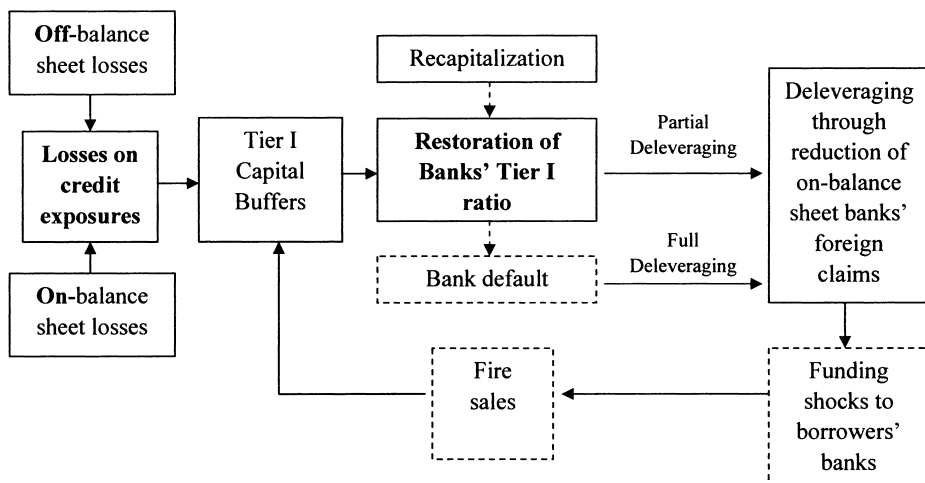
Off-balance sheet losses

Losses on credit exposures

On-balance sheet losses

Tier I Capital Buffers

Recapitalization

Restoration of Banks' Tier I ratio

Bank default

Partial Deleveraging

Full Deleveraging

Deleveraging through reduction of on-balance sheet banks' foreign claims

Funding shocks to borrowers' banks

Fire sales